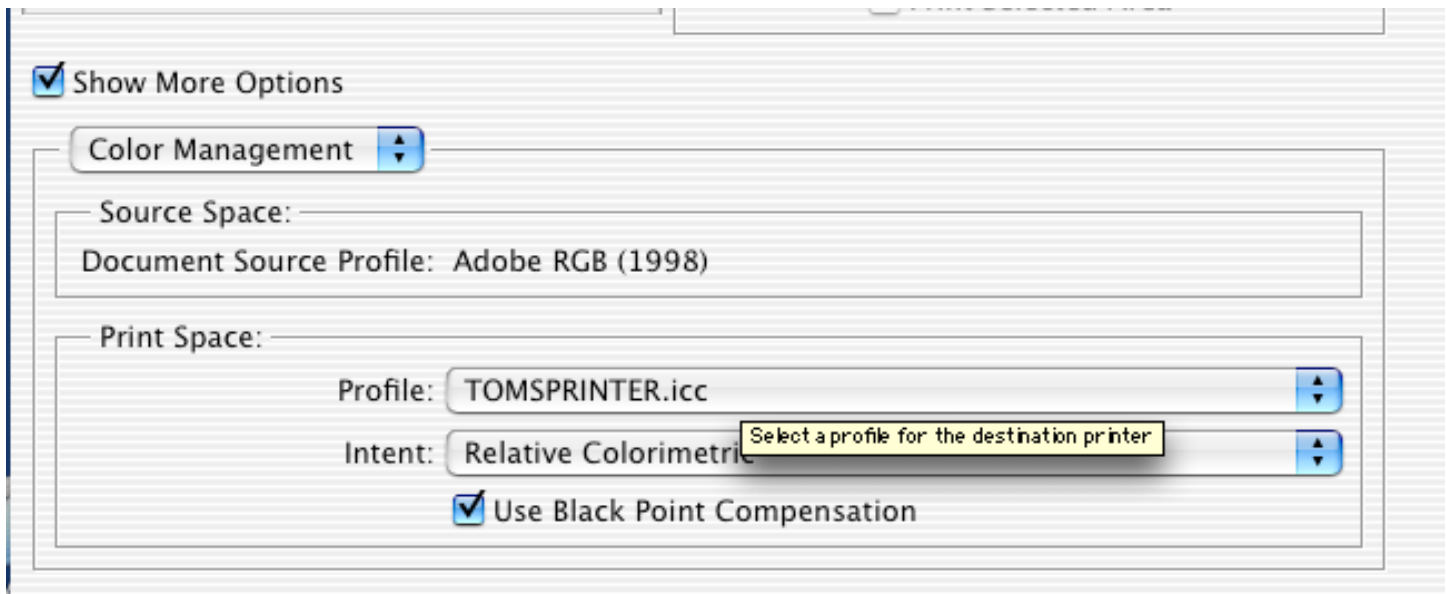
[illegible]

Show More Options

Color Management

Source Space:

Document Source Profile: Adobe RGB (1998)

Print Space:

Profile: TOMSPRINTER.icc

Intent: Relative Colorimetric

Select a profile for the destination printer

Use Black Point Compensation